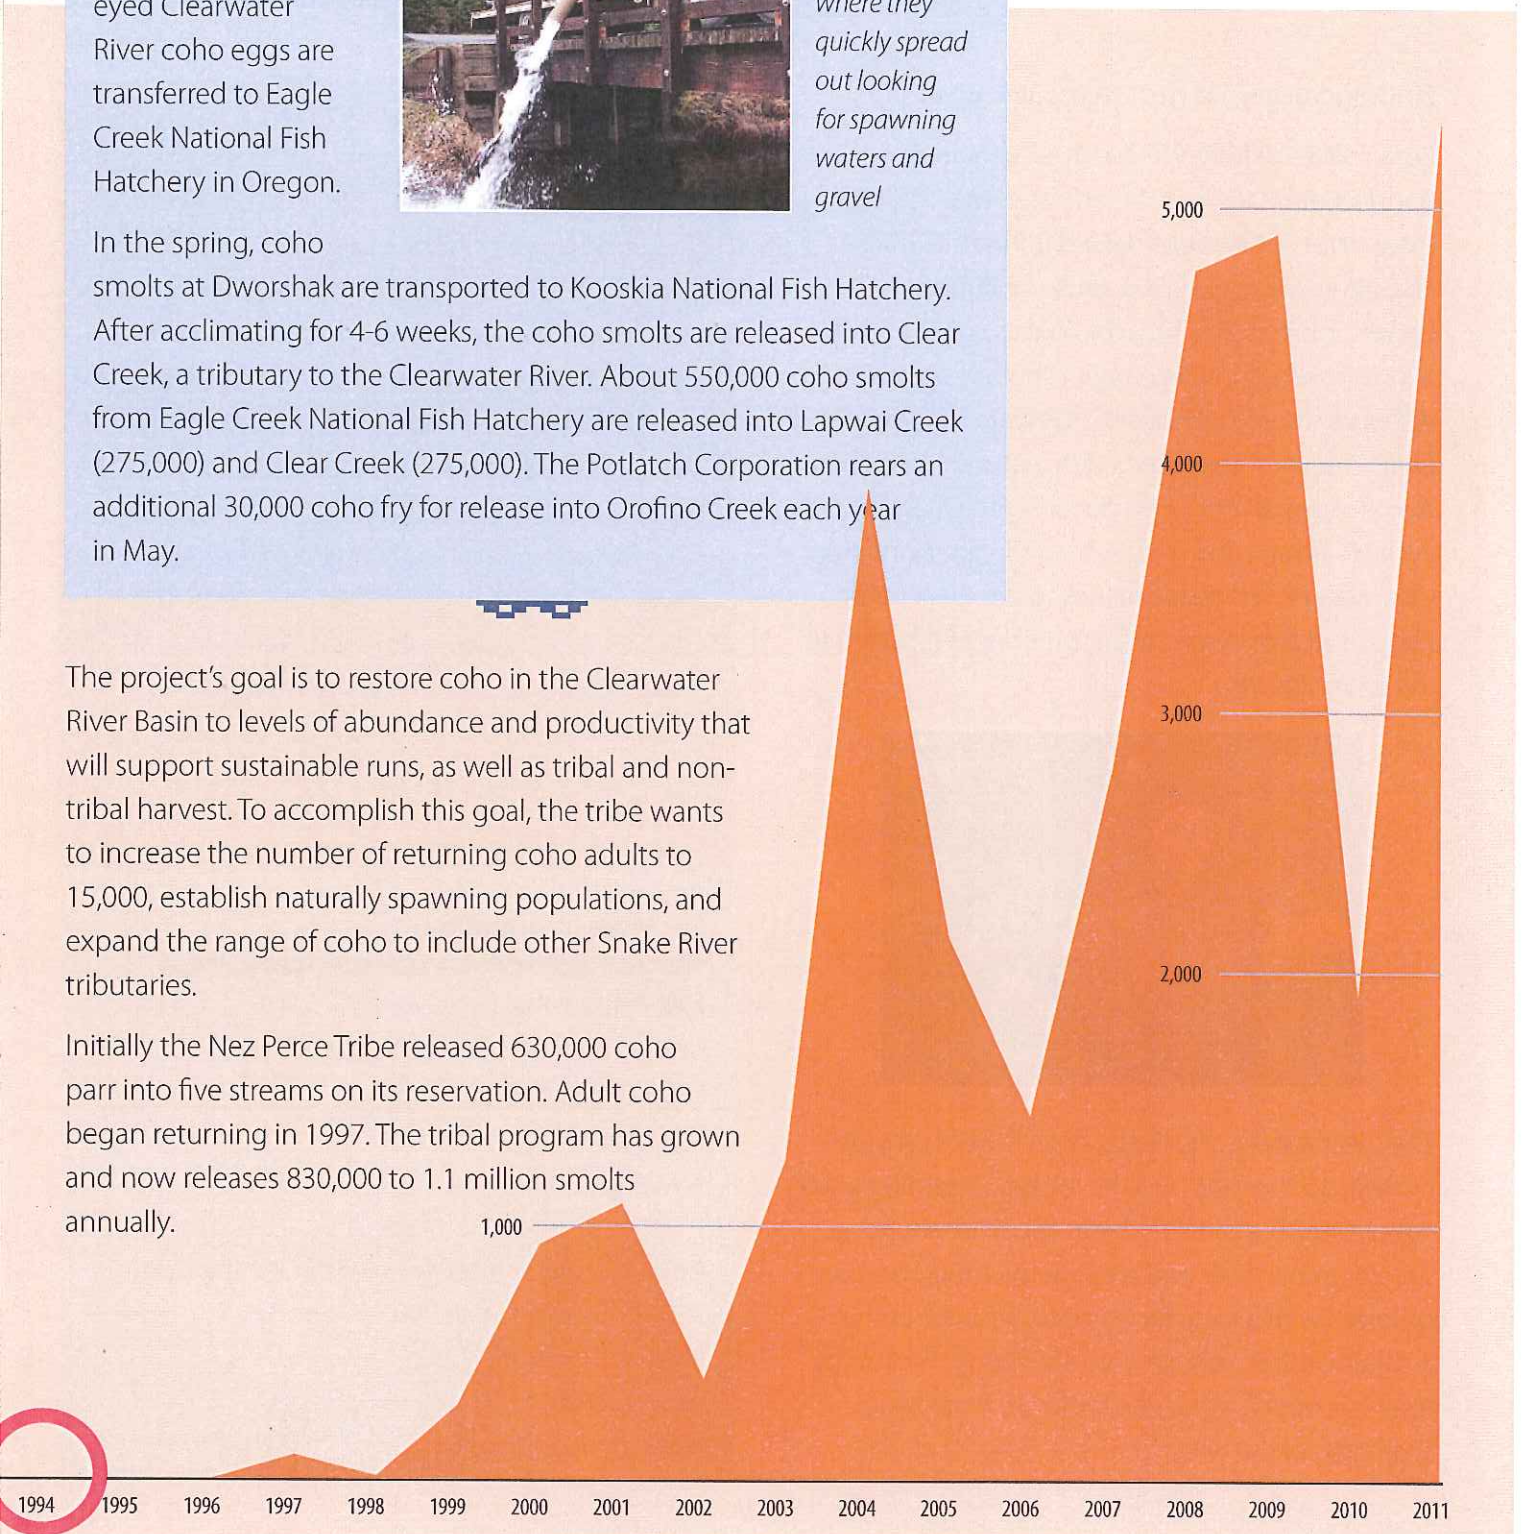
eyed Clearwater River coho eggs are transferred to Eagle Creek National Fish Hatchery in Oregon.

where they quickly spread out looking for spawning waters and gravel

In the spring, coho smolts at Dworshak are transported to Kooskia National Fish Hatchery. After acclimating for 4-6 weeks, the coho smolts are released into Clear Creek, a tributary to the Clearwater River. About 550,000 coho smolts from Eagle Creek National Fish Hatchery are released into Lapwai Creek (275,000) and Clear Creek (275,000). The Potlatch Corporation rears an additional 30,000 coho fry for release into Orofino Creek each year in May.

The project's goal is to restore coho in the Clearwater River Basin to levels of abundance and productivity that will support sustainable runs, as well as tribal and non-tribal harvest. To accomplish this goal, the tribe wants to increase the number of returning coho adults to 15,000, establish naturally spawning populations, and expand the range of coho to include other Snake River tributaries.

Initially the Nez Perce Tribe released 630,000 coho parr into five streams on its reservation. Adult coho began returning in 1997. The tribal program has grown and now releases 830,000 to 1.1 million smolts annually.

5,000
4,000
3,000
2,000
1,000

1994 1995 1996 1997 1998 1999 2000 2001 2002 2003 2004 2005 2006 2007 2008 2009 2010 2011